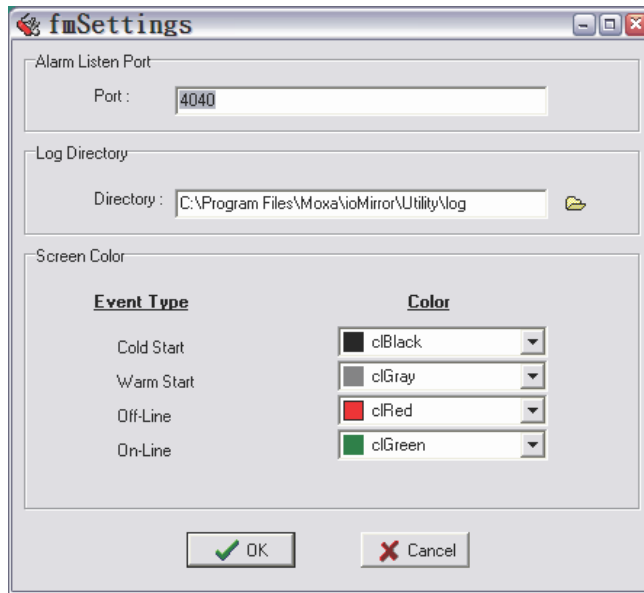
fmSettings

Alarm Listen Port

Port : 4040

Log Directory

Directory : C:\Program Files\Moxa\ioMirror\Utility\log

Screen Color

| Event Type | Color |
|---|---|
| Cold Start | clBlack |
| Warm Start | clGray |
| Off-Line | clRed |
| On-Line | clGreen |

OK

Cancel